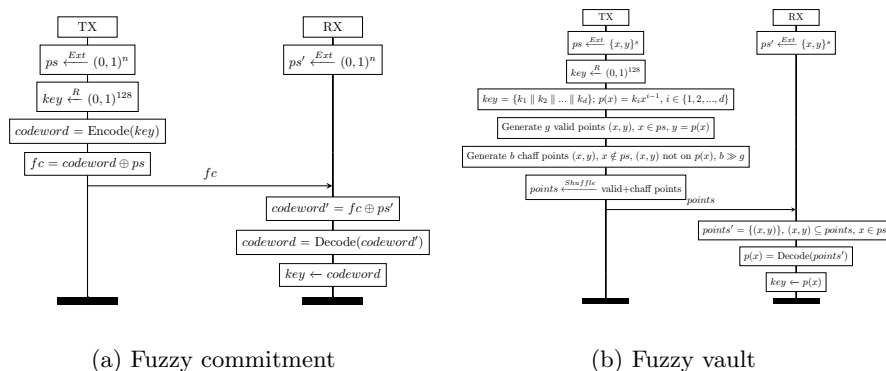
TX

RX

$ps \xleftarrow{Ext} (0,1)^n$

$ps' \xleftarrow{Ext} (0,1)^n$

$key \xleftarrow{R} (0,1)^{128}$

$codeword = \text{Encode}(key)$

$fc = codeword \oplus ps$

$fc$

$codeword' = fc \oplus ps'$

$codeword = \text{Decode}(codeword')$

$key \leftarrow codeword$

(a) Fuzzy commitment

TX

RX

$ps \xleftarrow{Ext} \{x,y\}^s$

$ps' \xleftarrow{Ext} \{x,y\}^s$

$key \xleftarrow{R} (0,1)^{128}$

$key = \{k_1 \parallel k_2 \parallel ... \parallel k_d\};\ p(x) = k_i x^{i-1},\ i \in \{1,2,...,d\}$

Generate $g$ valid points $(x,y)$, $x \in ps$, $y = p(x)$

Generate $b$ chaff points $(x,y)$, $x \notin ps$, $(x,y)$ not on $p(x)$, $b \gg g$

$points \xleftarrow{Shuffle}$ valid+chaff points

$points$

$points' = \{(x,y)\},\ (x,y) \subseteq points,\ x \in ps$

$p(x) = \text{Decode}(points')$

$key \leftarrow p(x)$

(b) Fuzzy vault